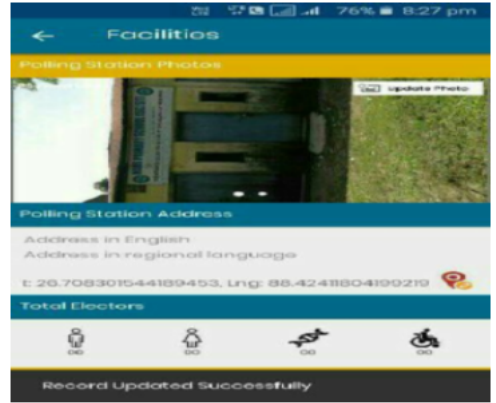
76% 8:27 pm

Facilities

Polling Station Photos

Update Photo

Polling Station Address

Address in English

Address in regional language

t: 26.708301544189453, Lng: 88.42418804199219

Total Electors

00

00

00

00

Record Updated Successfully